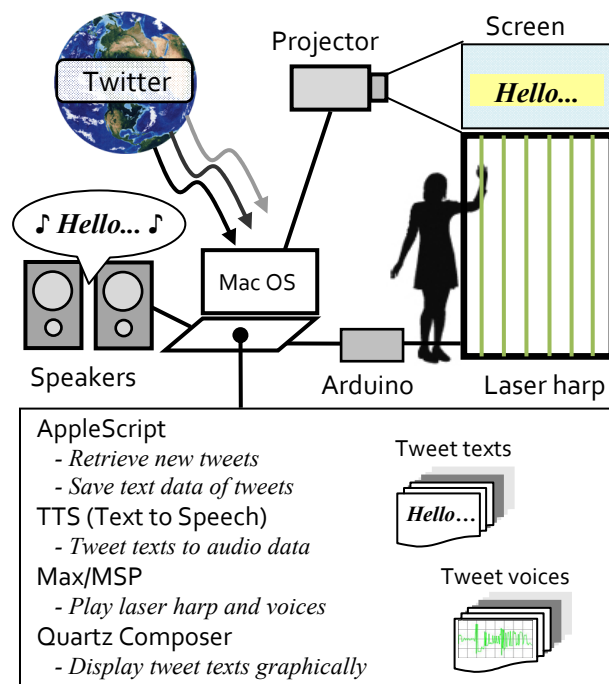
Twitter

Projector

Screen

Hello...

♪ Hello... ♪

Mac OS

Speakers

Arduino

Laser harp

AppleScript
- Retrieve new tweets
- Save text data of tweets
TTS (Text to Speech)
- Tweet texts to audio data
Max/MSP
- Play laser harp and voices
Quartz Composer
- Display tweet texts graphically

Tweet texts

Hello...

Tweet voices